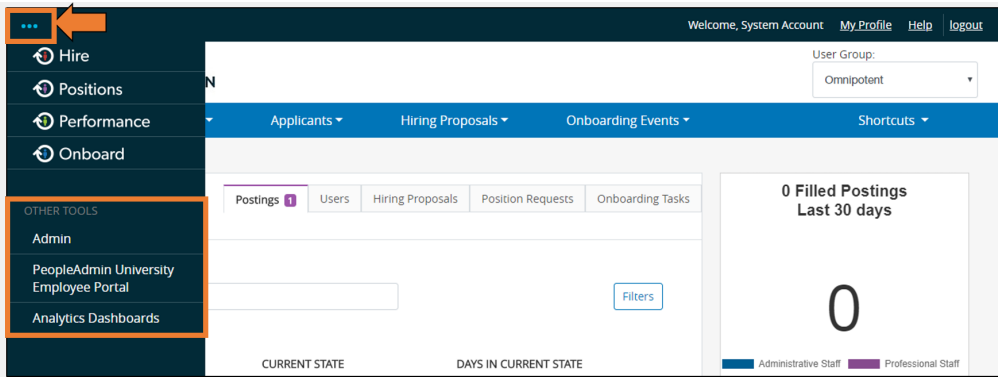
•••

Welcome, System Account My Profile Help logout

Hire
Positions
Performance
Onboard

OTHER TOOLS
Admin
PeopleAdmin University Employee Portal
Analytics Dashboards

N

User Group:
Omnipotent

Applicants ▾ Hiring Proposals ▾ Onboarding Events ▾ Shortcuts ▾

Postings 1 | Users | Hiring Proposals | Position Requests | Onboarding Tasks

Filters

CURRENT STATE DAYS IN CURRENT STATE

0 Filled Postings
Last 30 days

0

Administrative Staff Professional Staff